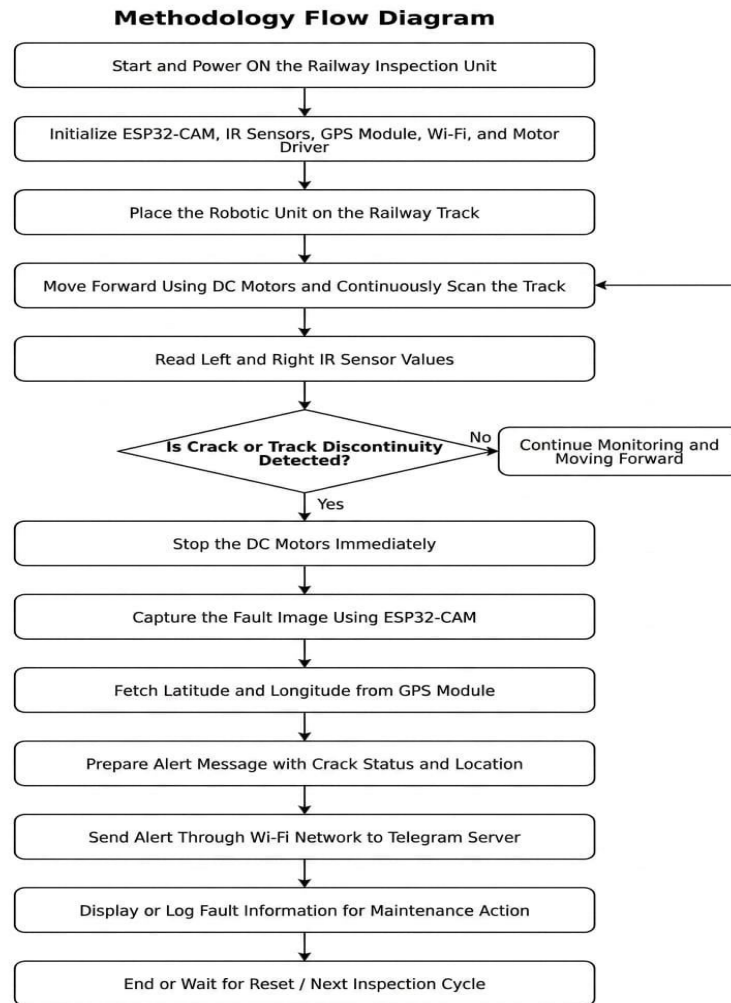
Methodology Flow Diagram

Start and Power ON the Railway Inspection Unit

Initialize ESP32-CAM, IR Sensors, GPS Module, Wi-Fi, and Motor Driver

Place the Robotic Unit on the Railway Track

Move Forward Using DC Motors and Continuously Scan the Track

Read Left and Right IR Sensor Values

Is Crack or Track Discontinuity Detected?

No

Continue Monitoring and Moving Forward

Yes

Stop the DC Motors Immediately

Capture the Fault Image Using ESP32-CAM

Fetch Latitude and Longitude from GPS Module

Prepare Alert Message with Crack Status and Location

Send Alert Through Wi-Fi Network to Telegram Server

Display or Log Fault Information for Maintenance Action

End or Wait for Reset / Next Inspection Cycle